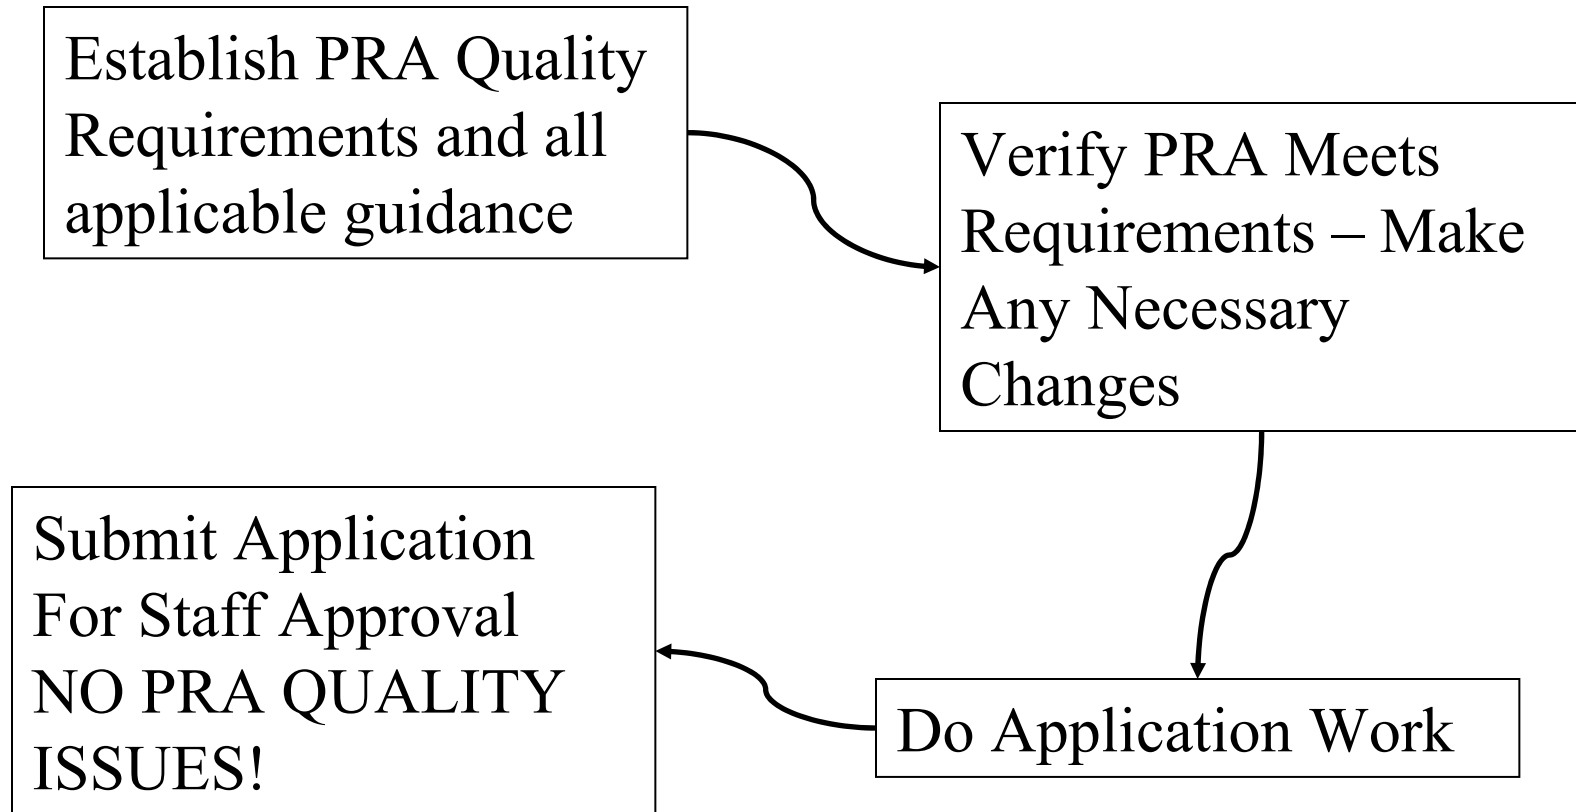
Establish PRA Quality Requirements and all applicable guidance

Verify PRA Meets Requirements – Make Any Necessary Changes

Do Application Work

Submit Application For Staff Approval NO PRA QUALITY ISSUES!